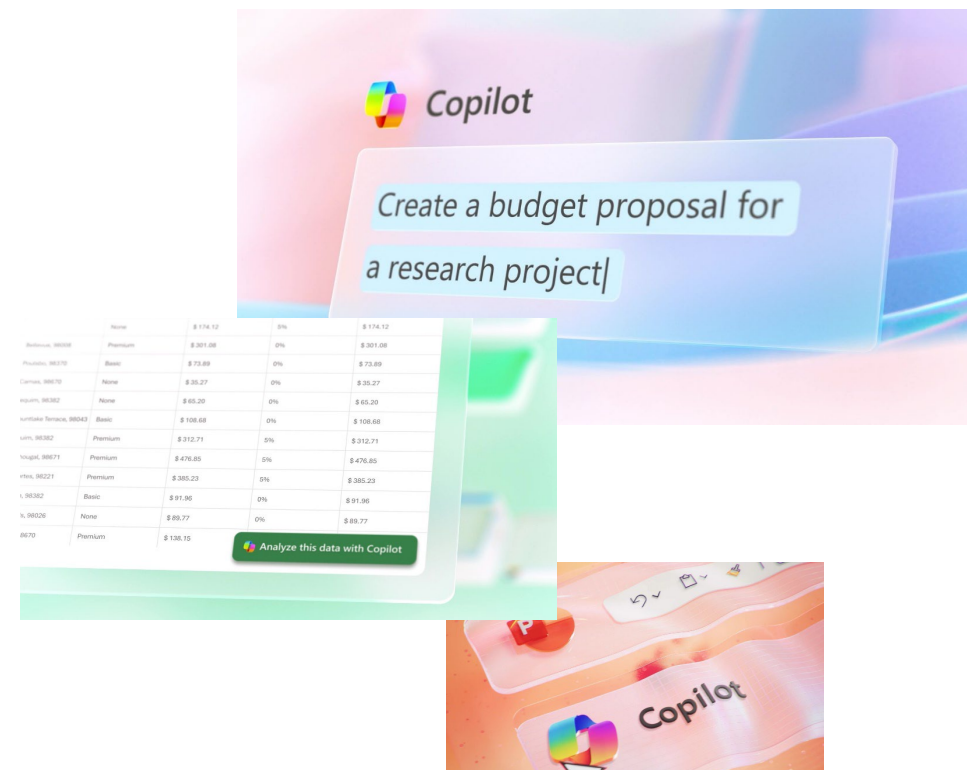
Copilot

Create a budget proposal for a research project|

| | None | $ 174.12 | 5% | $ 174.12 |
|---|---|---|---|---|
| Bellevue, 98008 | Premium | $ 301.08 | 0% | $ 301.08 |
| Poulsbo, 98370 | Basic | $ 73.89 | 0% | $ 73.89 |
| Camas, 98670 | None | $ 35.27 | 0% | $ 35.27 |
| equim, 98382 | None | $ 65.20 | 0% | $ 65.20 |
| ountlake Terrace, 98043 | Basic | $ 108.68 | 0% | $ 108.68 |
| uim, 98382 | Premium | $ 312.71 | 5% | $ 312.71 |
| ougal, 98671 | Premium | $ 476.85 | 5% | $ 476.85 |
| rks, 98221 | Premium | $ 385.23 | 5% | $ 385.23 |
| , 98382 | Basic | $ 91.96 | 0% | $ 91.96 |
| , 98026 | None | $ 89.77 | 0% | $ 89.77 |
| 8670 | Premium | $ 138.15 | | |

Analyze this data with Copilot

Copilot